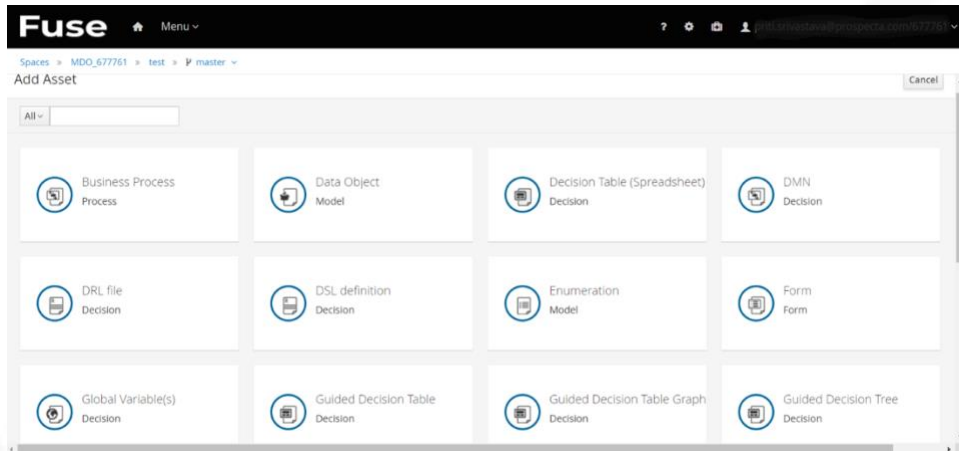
Fuse Menu

? priti.srivastava@prospecta.com/677761

Spaces » MDO_677761 » test » master

Add Asset

Cancel

All

Business Process
Process

Data Object
Model

Decision Table (Spreadsheet)
Decision

DMN
Decision

DRL file
Decision

DSL definition
Decision

Enumeration
Model

Form
Form

Global Variable(s)
Decision

Guided Decision Table
Decision

Guided Decision Table Graph
Decision

Guided Decision Tree
Decision